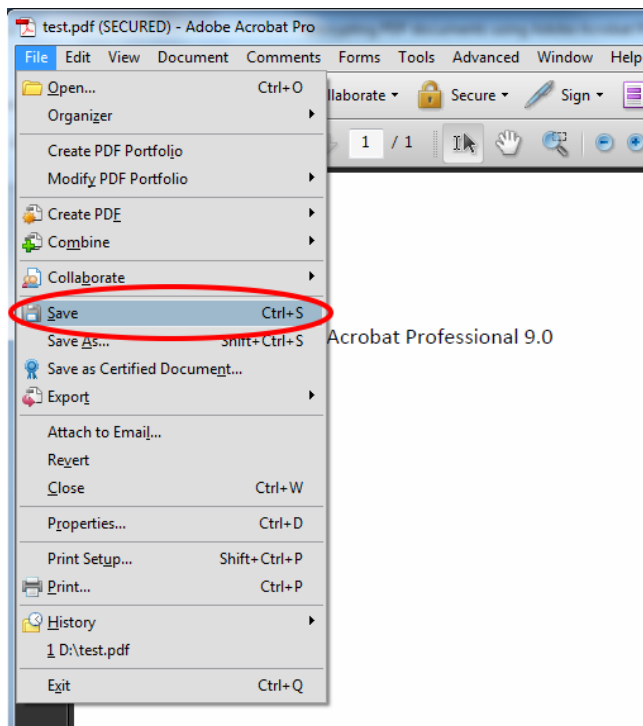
test.pdf (SECURED) - Adobe Acrobat Pro

File Edit View Document Comments Forms Tools Advanced Window Help

Open... Ctrl+O
Organizer
Create PDF Portfolio
Modify PDF Portfolio
Create PDF
Combine
Collaborate
Save Ctrl+S
Save As... Shift+Ctrl+S
Save as Certified Document...
Export
Attach to Email...
Revert
Close Ctrl+W
Properties... Ctrl+D
Print Setup... Shift+Ctrl+P
Print... Ctrl+P
History
1 D:\test.pdf
Exit Ctrl+Q

llaborate Secure Sign

1 / 1

Acrobat Professional 9.0